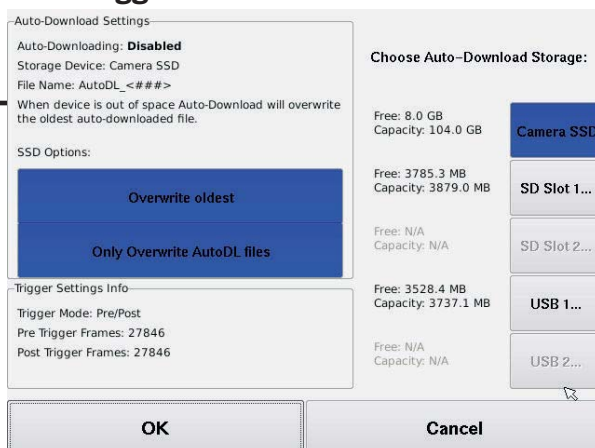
Auto-Download Settings

Auto-Downloading: **Disabled**
Storage Device: Camera SSD
File Name: AutoDL_<###>
When device is out of space Auto-Download will overwrite the oldest auto-downloaded file.

SSD Options:

Overwrite oldest

Only Overwrite AutoDL files

Trigger Settings Info

Trigger Mode: Pre/Post
Pre Trigger Frames: 27846
Post Trigger Frames: 27846

Choose Auto-Download Storage:

Free: 8.0 GB
Capacity: 104.0 GB

Camera SSD

Free: 3785.3 MB
Capacity: 3879.0 MB

SD Slot 1...

Free: N/A
Capacity: N/A

SD Slot 2...

Free: 3528.4 MB
Capacity: 3737.1 MB

USB 1...

Free: N/A
Capacity: N/A

USB 2...

OK

Cancel